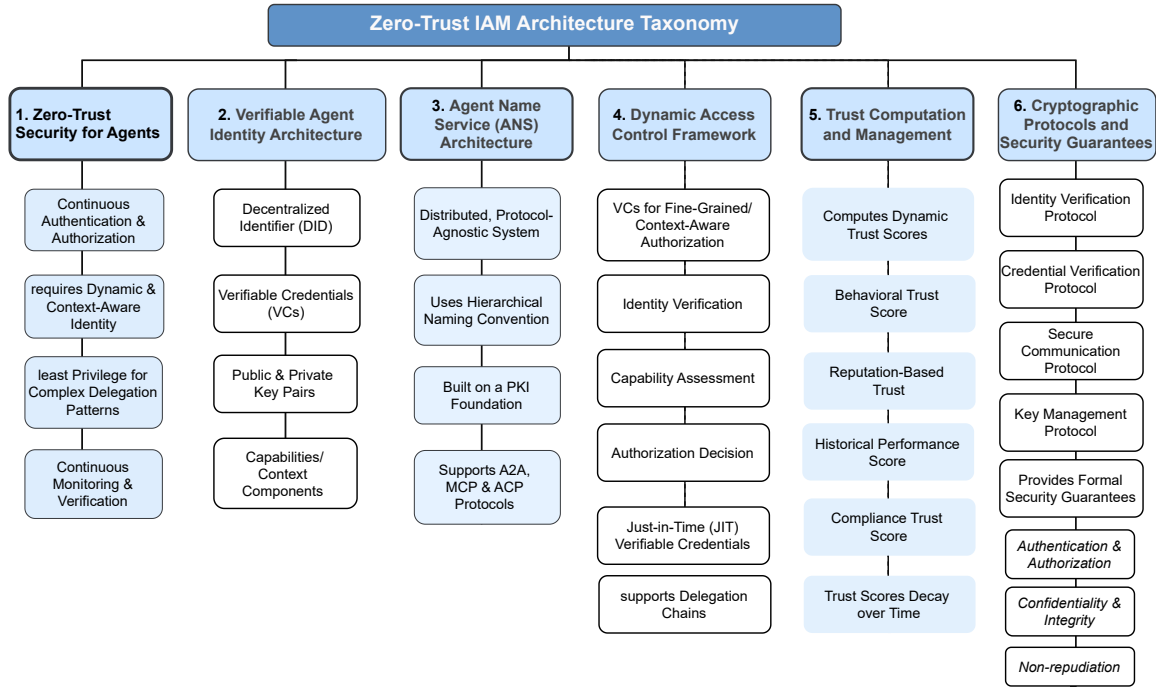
Zero-Trust IAM Architecture Taxonomy

1. Zero-Trust Security for Agents

Continuous Authentication & Authorization

requires Dynamic & Context-Aware Identity

least Privilege for Complex Delegation Patterns

Continuous Monitoring & Verification

2. Verifiable Agent Identity Architecture

Decentralized Identifier (DID)

Verifiable Credentials (VCs)

Public & Private Key Pairs

Capabilities/ Context Components

3. Agent Name Service (ANS) Architecture

Distributed, Protocol-Agnostic System

Uses Hierarchical Naming Convention

Built on a PKI Foundation

Supports A2A, MCP & ACP Protocols

4. Dynamic Access Control Framework

VCs for Fine-Grained/ Context-Aware Authorization

Identity Verification

Capability Assessment

Authorization Decision

Just-in-Time (JIT) Verifiable Credentials

supports Delegation Chains

5. Trust Computation and Management

Computes Dynamic Trust Scores

Behavioral Trust Score

Reputation-Based Trust

Historical Performance Score

Compliance Trust Score

Trust Scores Decay over Time

6. Cryptographic Protocols and Security Guarantees

Identity Verification Protocol

Credential Verification Protocol

Secure Communication Protocol

Key Management Protocol

Provides Formal Security Guarantees

Authentication & Authorization

Confidentiality & Integrity

Non-repudiation